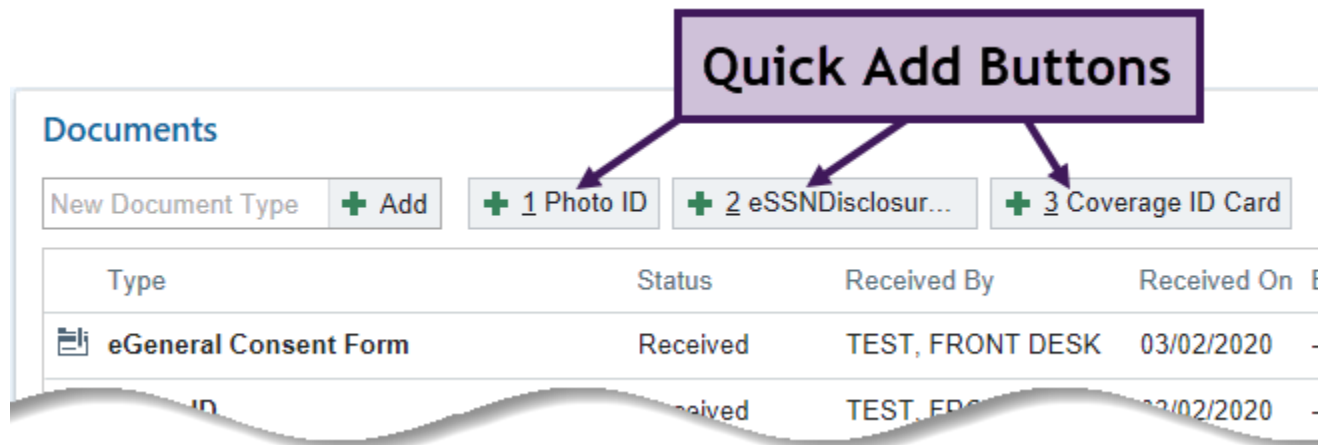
Quick Add Buttons

Documents

New Document Type | + Add | + 1 Photo ID | + 2 eSSNDisclosur... | + 3 Coverage ID Card

| Type | Status | Received By | Received On | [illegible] |
|---|---|---|---|---|
| eGeneral Consent Form | Received | TEST, FRONT DESK | 03/02/2020 | - |
| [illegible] ID | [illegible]ceived | TEST, F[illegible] | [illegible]3/02/2020 | - |